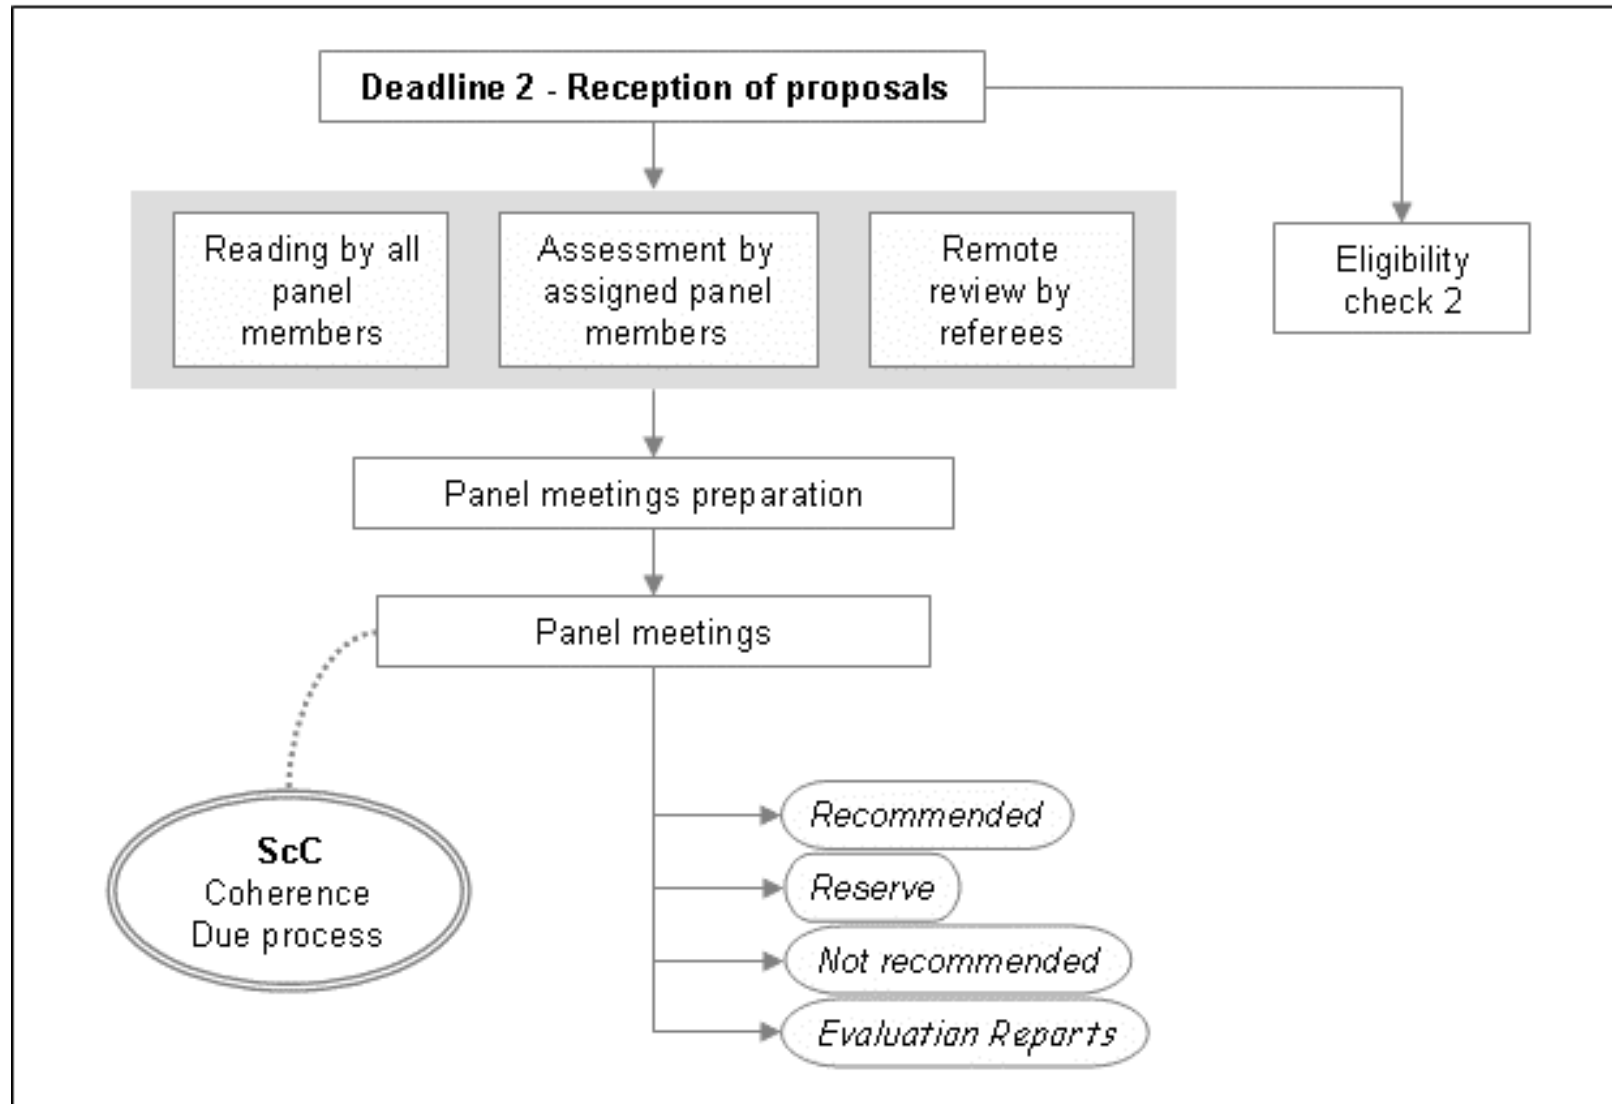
Deadline 2 - Reception of proposals

Reading by all panel members

Assessment by assigned panel members

Remote review by referees

Eligibility check 2

Panel meetings preparation

Panel meetings

ScC
Coherence
Due process

Recommended

Reserve

Not recommended

Evaluation Reports